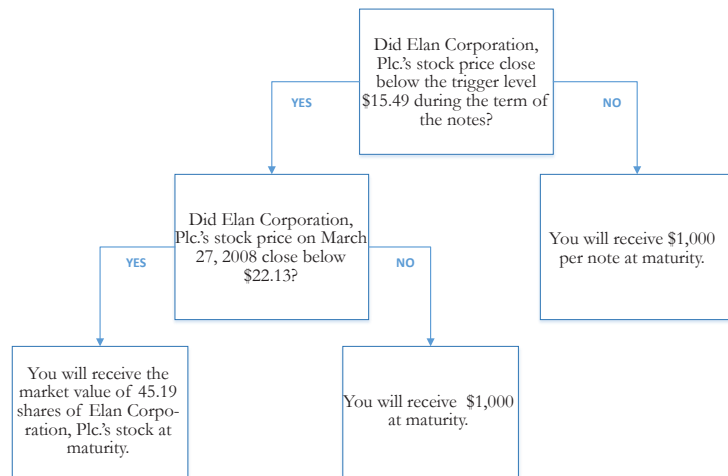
Did Elan Corporation, Plc.'s stock price close below the trigger level \$15.49 during the term of the notes?

YES

NO

Did Elan Corporation, Plc.'s stock price on March 27, 2008 close below \$22.13?

You will receive \$1,000 per note at maturity.

YES

NO

You will receive the market value of 45.19 shares of Elan Corporation, Plc.'s stock at maturity.

You will receive \$1,000 at maturity.